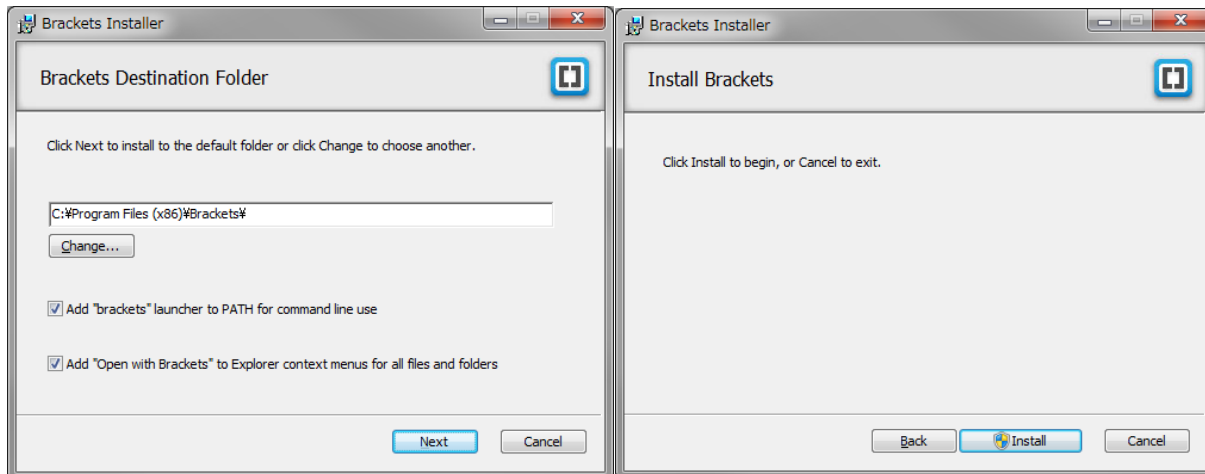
Brackets Installer

Brackets Destination Folder

Click Next to install to the default folder or click Change to choose another.

C:¥Program Files (x86)¥Brackets¥

Change...

Add "brackets" launcher to PATH for command line use

Add "Open with Brackets" to Explorer context menus for all files and folders

Next

Cancel

Brackets Installer

Install Brackets

Click Install to begin, or Cancel to exit.

Back

Install

Cancel